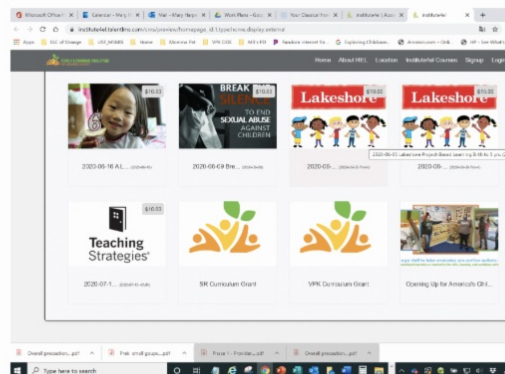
Microsoft Office H | Calendar - Mary | Mail - Mary Harpe | Work Plans - Goo | Your Classical Hom | Institutefel | Institutefel
institutefel.talentlms.com/catalog/index/homepage...display:external
Apps | ELC of Manatee | Home | Manatee Fel | VPK | MATLAB | Readable Content | Exploring Childhoo | Amazon.com | VF - See What's
Home | About HEL | Location | Institutefel Courses | Signup | Login
$10.00
$10.00
$10.00
$10.00
BREAK THE SILENCE TO END SEXUAL ABUSE AGAINST CHILDREN
Lakeshore
Lakeshore
2020-06-16 A.L...
2020-06-09 Bre...
2020-06-...
2020-06-...
2020-06-03 Lakeshore Project-Based Learning 0-18 M...
$10.00
Teaching Strategies
2020-07-1...
SR Curriculum Grant
VPK Curriculum Grant
Opening Up for America's Chi...
Overall procedure...pdf | Prek small group...pdf | Phase 1 - Procedur...pdf | Overall procedure...pdf
Type here to search